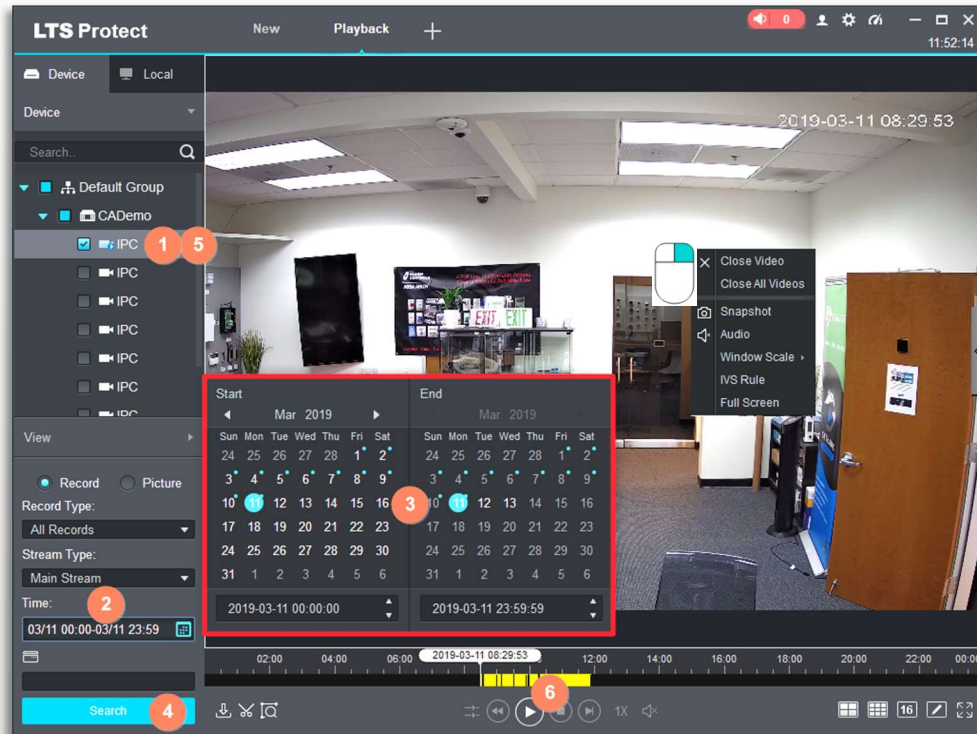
LTS Protect
New
Playback
+
0
11:52:14

Device
Local
Device
Search..
Default Group
CADemo
IPC 1 5
IPC
IPC
IPC
IPC
IPC
IPC
View

Record
Picture
Record Type:
All Records
Stream Type:
Main Stream
Time: 2
03/11 00:00-03/11 23:59

Search 4

2019-03-11 08:29:53

EXIT EXIT

Close Video
Close All Videos
Snapshot
Audio
Window Scale
IVS Rule
Full Screen

Start
Mar 2019
| Sun | Mon | Tue | Wed | Thu | Fri | Sat |
|---|---|---|---|---|---|---|
| 24 | 25 | 26 | 27 | 28 | 1 | 2 |
| 3 | 4 | 5 | 6 | 7 | 8 | 9 |
| 10 | 11 | 12 | 13 | 14 | 15 | 16 |
| 17 | 18 | 19 | 20 | 21 | 22 | 23 |
| 24 | 25 | 26 | 27 | 28 | 29 | 30 |
| 31 | 1 | 2 | 3 | 4 | 5 | 6 |

2019-03-11 00:00:00

3

End
Mar 2019
| Sun | Mon | Tue | Wed | Thu | Fri | Sat |
|---|---|---|---|---|---|---|
| 24 | 25 | 26 | 27 | 28 | 1 | 2 |
| 3 | 4 | 5 | 6 | 7 | 8 | 9 |
| 10 | 11 | 12 | 13 | 14 | 15 | 16 |
| 17 | 18 | 19 | 20 | 21 | 22 | 23 |
| 24 | 25 | 26 | 27 | 28 | 29 | 30 |
| 31 | 1 | 2 | 3 | 4 | 5 | 6 |

2019-03-11 23:59:59

02:00 04:00 06:00 2019-03-11 08:29:53 12:00 14:00 16:00 18:00 20:00 22:00 00:00

6
1X
16